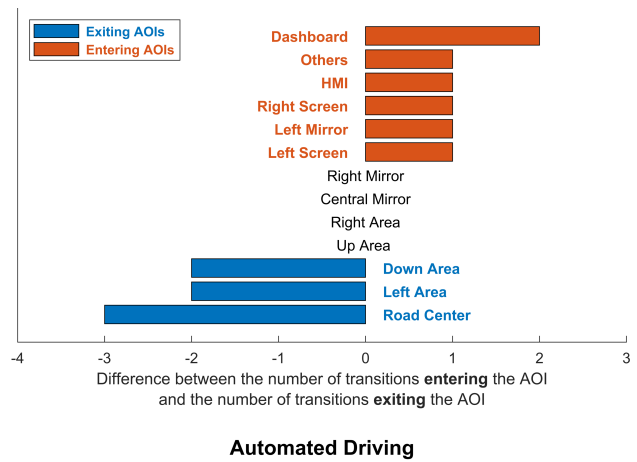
Exiting AOIs
Entering AOIs

Dashboard
Others
HMI
Right Screen
Left Mirror
Left Screen
Right Mirror
Central Mirror
Right Area
Up Area
Down Area
Left Area
Road Center

-4
-3
-2
-1
0
1
2
3

Difference between the number of transitions **entering** the AOI and the number of transitions **exiting** the AOI

**Automated Driving**